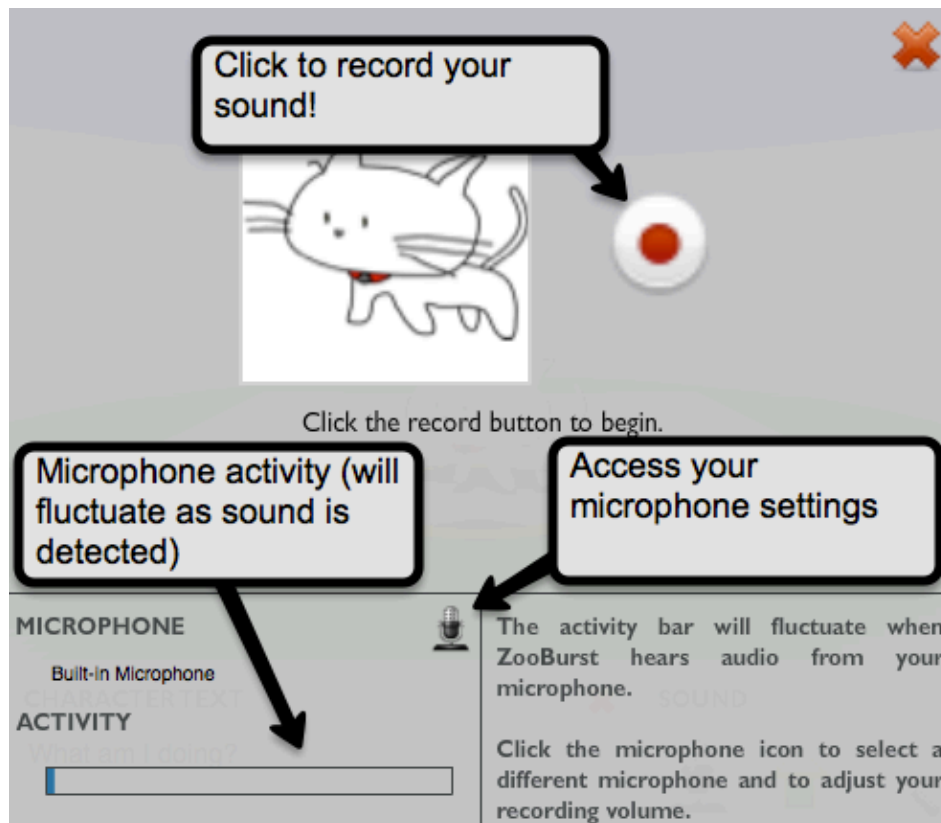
Click to record your sound!

Click the record button to begin.

Microphone activity (will fluctuate as sound is detected)

Access your microphone settings

MICROPHONE

Built-in Microphone

CHARACTER TEXT

ACTIVITY

What am I doing?

The activity bar will fluctuate when ZooBurst hears audio from your microphone.

SOUND

Click the microphone icon to select a different microphone and to adjust your recording volume.